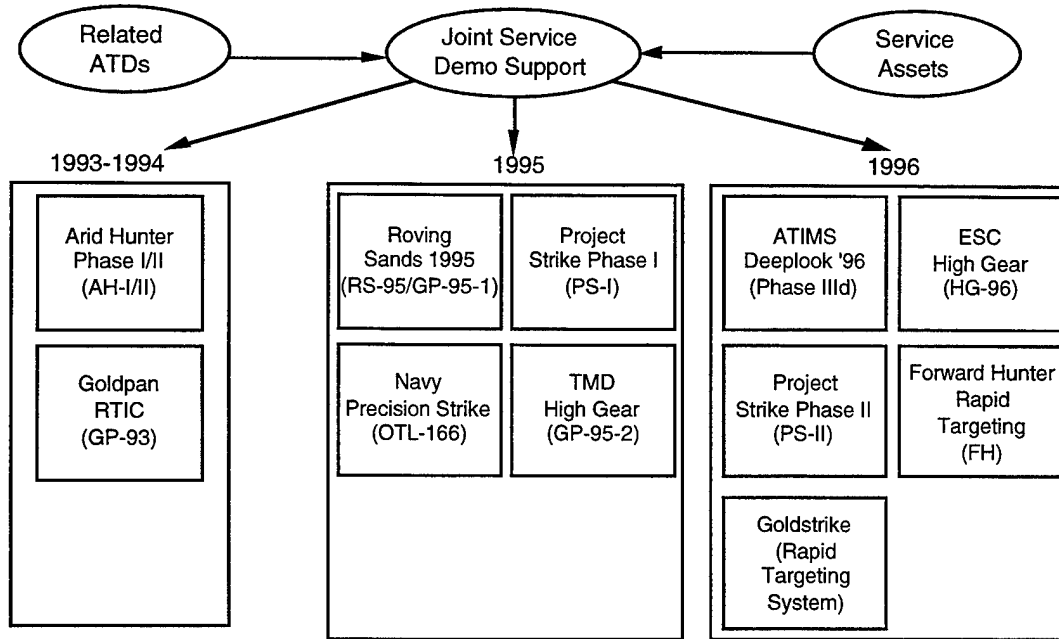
Related ATDs

Joint Service Demo Support

Service Assets

1993-1994

Arid Hunter Phase I/II (AH-I/II)

Goldpan RTIC (GP-93)

1995

Roving Sands 1995 (RS-95/GP-95-1)

Project Strike Phase I (PS-I)

Navy Precision Strike (OTL-166)

TMD High Gear (GP-95-2)

1996

ATIMS Deeplook '96 (Phase IIId)

ESC High Gear (HG-96)

Project Strike Phase II (PS-II)

Forward Hunter Rapid Targeting (FH)

Goldstrike (Rapid Targeting System)